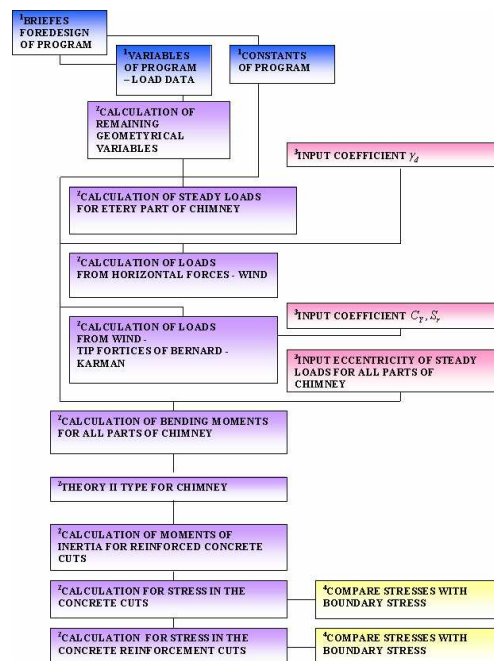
$^1$BRIEFES FOREDESIGN OF PROGRAM

$^1$VARIABLES OF PROGRAM – LOAD DATA

$^1$CONSTANTS OF PROGRAM

$^2$CALCULATION OF REMAINING GEOMETYRICAL VARIABLES

$^3$INPUT COEFFICIENT $\gamma_d$

$^2$CALCULATION OF STEADY LOADS FOR ETERY PART OF CHIMNEY

$^2$CALCULATION OF LOADS FROM HORIZONTAL FORCES - WIND

$^3$INPUT COEFFICIENT $C_T, S_r$

$^2$CALCULATION OF LOADS FROM WIND - TIP FORTICES OF BERNARD - KARMAN

$^3$INPUT ECCENTRICITY OF STEADY LOADS FOR ALL PARTS OF CHIMNEY

$^2$CALCULATION OF BENDING MOMENTS FOR ALL PARTS OF CHIMNEY

$^2$THEORY II TYPE FOR CHIMNEY

$^2$CALCULATION OF MOMENTS OF INERTIA FOR REINFORCED CONCRETE CUTS

$^2$CALCULATION FOR STRESS IN THE CONCRETE CUTS

$^4$COMPARE STRESSES WITH BOUNDARY STRESS

$^2$CALCULATION FOR STRESS IN THE CONCRETE REINFORCEMENT CUTS

$^4$COMPARE STRESSES WITH BOUNDARY STRESS